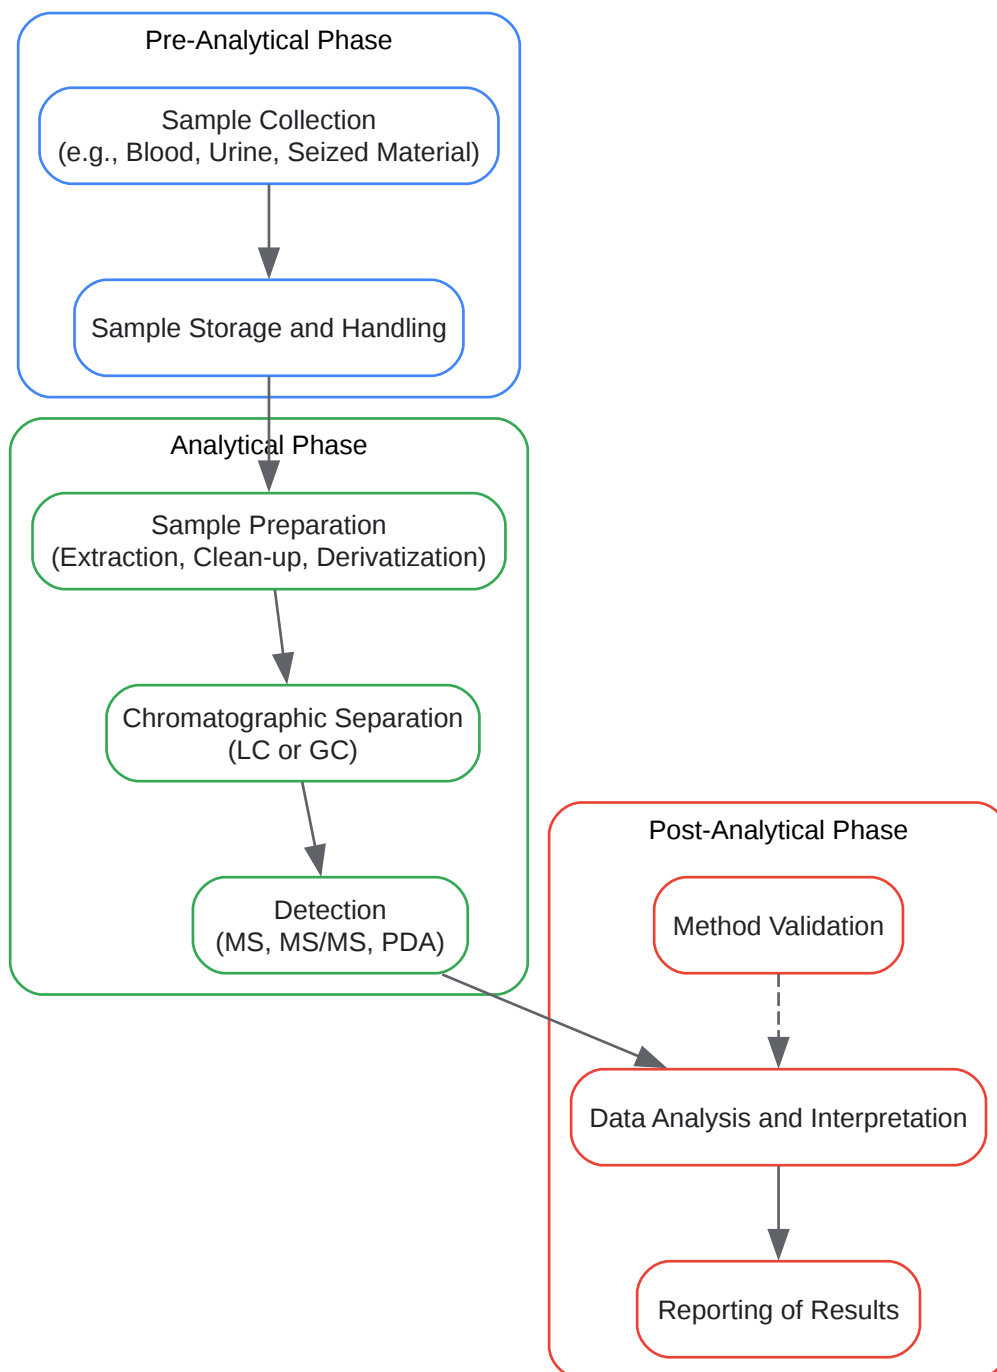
Pre-Analytical Phase

Sample Collection
(e.g., Blood, Urine, Seized Material)

Sample Storage and Handling

Analytical Phase

Sample Preparation
(Extraction, Clean-up, Derivatization)

Chromatographic Separation
(LC or GC)

Detection
(MS, MS/MS, PDA)

Post-Analytical Phase

Method Validation

Data Analysis and Interpretation

Reporting of Results